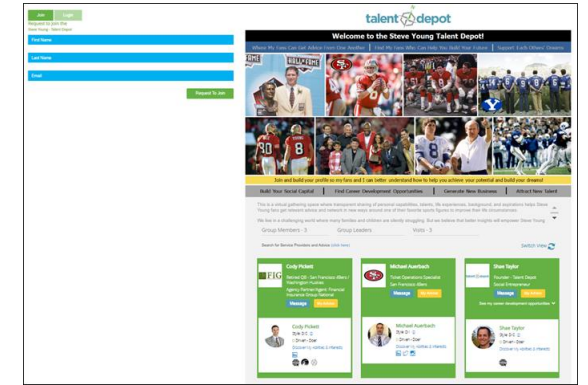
Join Login
Request to Join the Steve Young - Talent Depot

First Name

Last Name

Email

Request To Join

talent depot

Welcome to the Steve Young Talent Depot!

Where My Fans Can Get Advice From One Another | Find My Fans Who Can Help You Build Your Future | Support Each Others' Dreams

Join and build your profile so my fans and I can better understand how to help you achieve your potential and build your dreams!

Build Your Social Capital | Find Career Development Opportunities | Generate New Business | Attract New Talent

This is a virtual gathering space where transparent sharing of personal capabilities, talents, life experiences, background, and aspirations helps Steve Young fans get relevant advice and network in new ways around one of their favorite sports figures to improve their life circumstances.

We live in a challenging world where many families and children are literally struggling. But we believe that better insights will empower Steve Young

Group Members - 3 Group Leaders Visits - 3

Search for Service Providers and Advice (click here)

Switch View

Cody Pickett
Second QB - San Francisco 49ers / Washington Huskies
Agency Partner-Agent Financial Insurance Group National

Message My Pitch

Cody Pickett

Michael Auerbach
Ticket Operations Specialist
San Francisco 49ers

Message My Pitch

Michael Auerbach

Shae Taylor
Founder - Talent Depot
Social Entrepreneur

Message My Pitch

See my career development opportunities

Shae Taylor